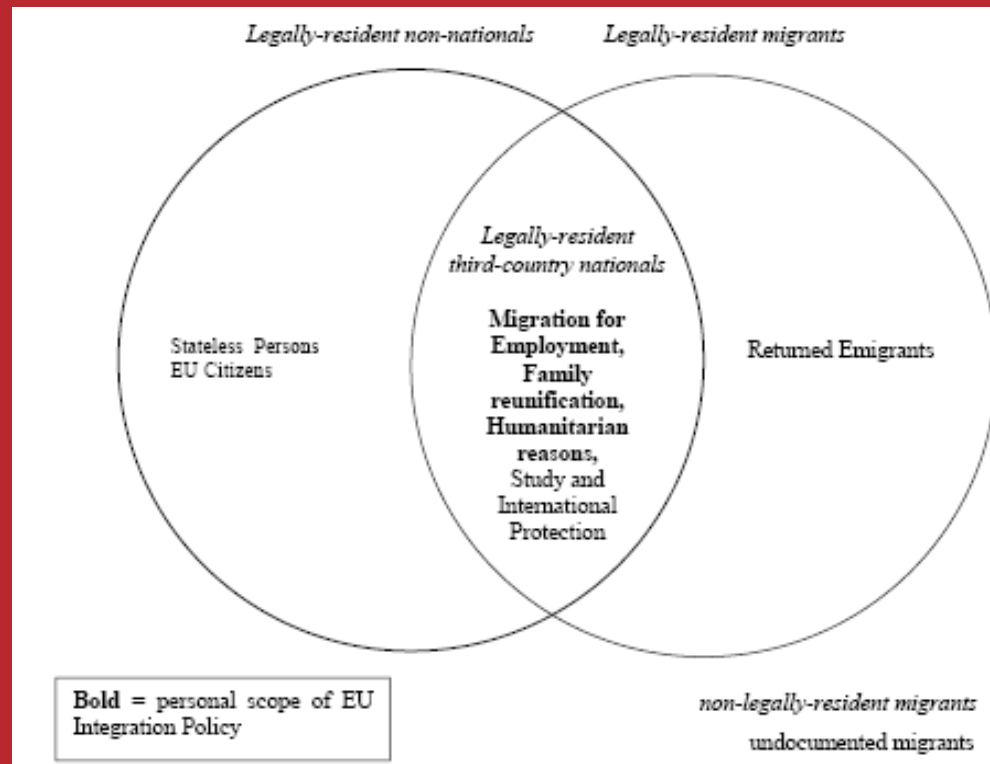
*Legally-resident non-nationals*

*Legally-resident migrants*

*Legally-resident third-country nationals*

Stateless Persons
EU Citizens

**Migration for Employment, Family reunification, Humanitarian reasons,** Study and International Protection

Returned Emigrants

**Bold** = personal scope of EU Integration Policy

*non-legally-resident migrants*

undocumented migrants